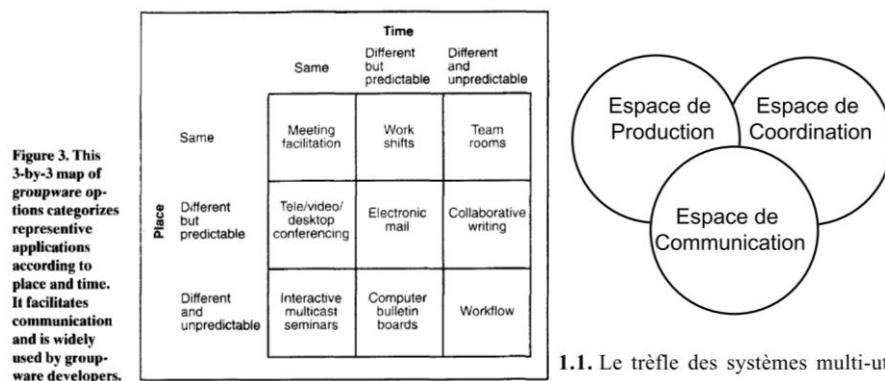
Figure 3. This 3-by-3 map of groupware options categorizes representative applications according to place and time. It facilitates communication and is widely used by groupware developers.

| | | Time | | |
|---|---|---|---|---|
| | | Same | Different but predictable | Different and unpredictable |
| Place | Same | Meeting facilitation | Work shifts | Team rooms |
| | Different but predictable | Tele/video/ desktop conferencing | Electronic mail | Collaborative writing |
| | Different and unpredictable | Interactive multicast seminars | Computer bulletin boards | Workflow |

Espace de Production

Espace de Coordination

Espace de Communication

1.1. Le trèfle des systèmes multi-u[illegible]